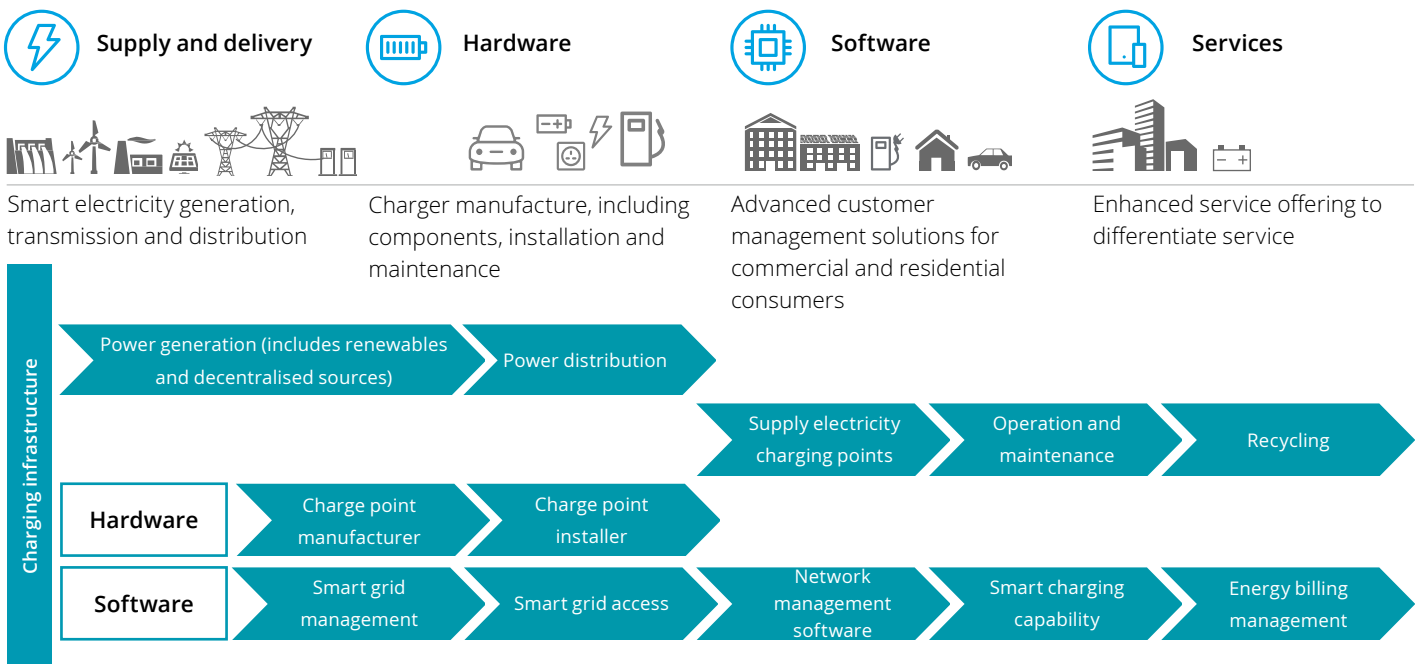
Supply and delivery

Hardware

Software

Services

Smart electricity generation, transmission and distribution

Charger manufacture, including components, installation and maintenance

Advanced customer management solutions for commercial and residential consumers

Enhanced service offering to differentiate service

Charging infrastructure

Power generation (includes renewables and decentralised sources)

Power distribution

Supply electricity charging points

Operation and maintenance

Recycling

Hardware

Charge point manufacturer

Charge point installer

Software

Smart grid management

Smart grid access

Network management software

Smart charging capability

Energy billing management